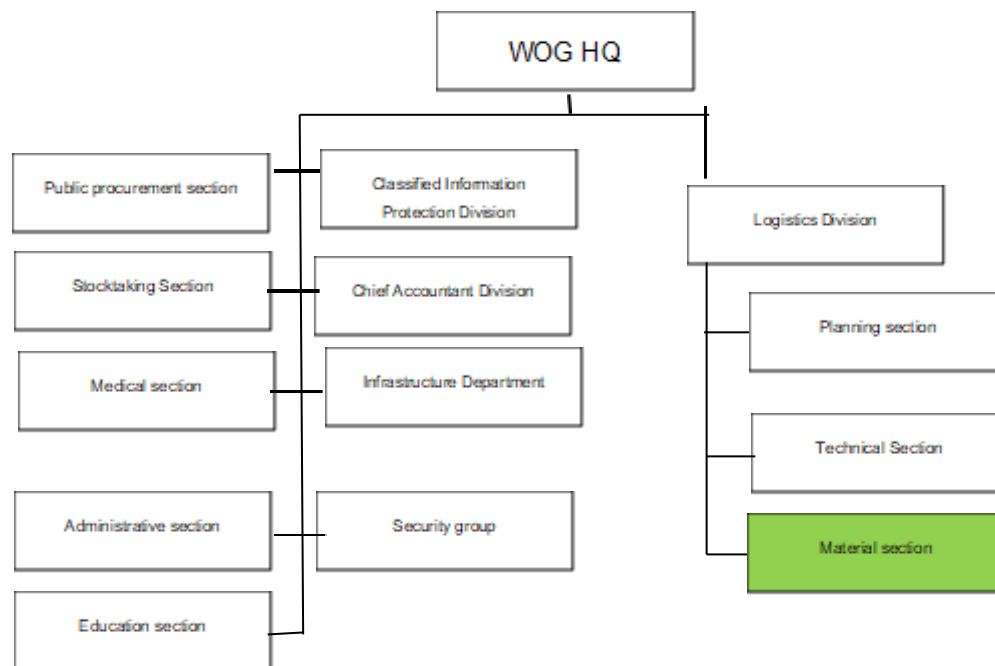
WOG HQ

Public procurement section

Classified Information Protection Division

Stocktaking Section

Chief Accountant Division

Medical section

Infrastructure Department

Administrative section

Security group

Education section

Logistics Division

Planning section

Technical Section

Material section